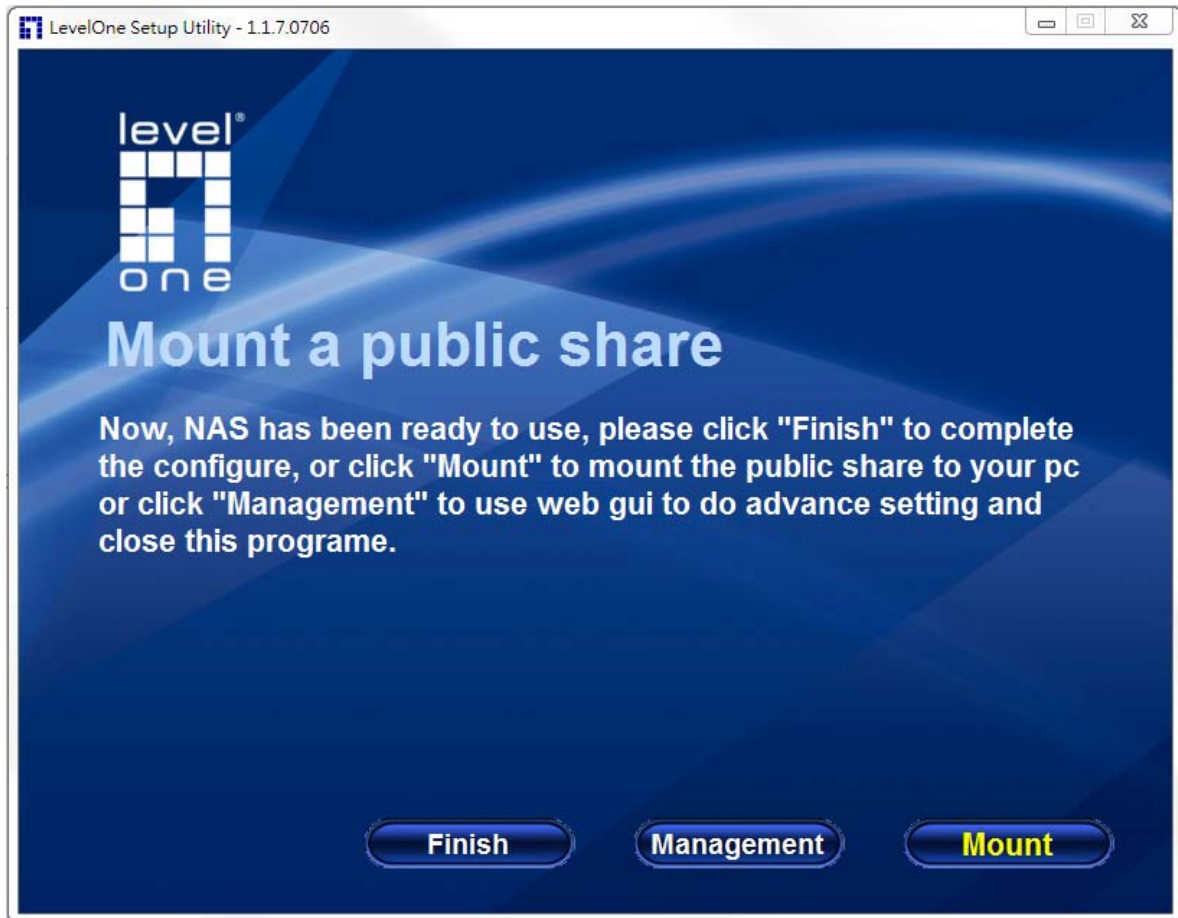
LevelOne Setup Utility - 1.1.7.0706

level one

Mount a public share

Now, NAS has been ready to use, please click "Finish" to complete the configure, or click "Mount" to mount the public share to your pc or click "Management" to use web gui to do advance setting and close this programe.

Finish
Management
Mount